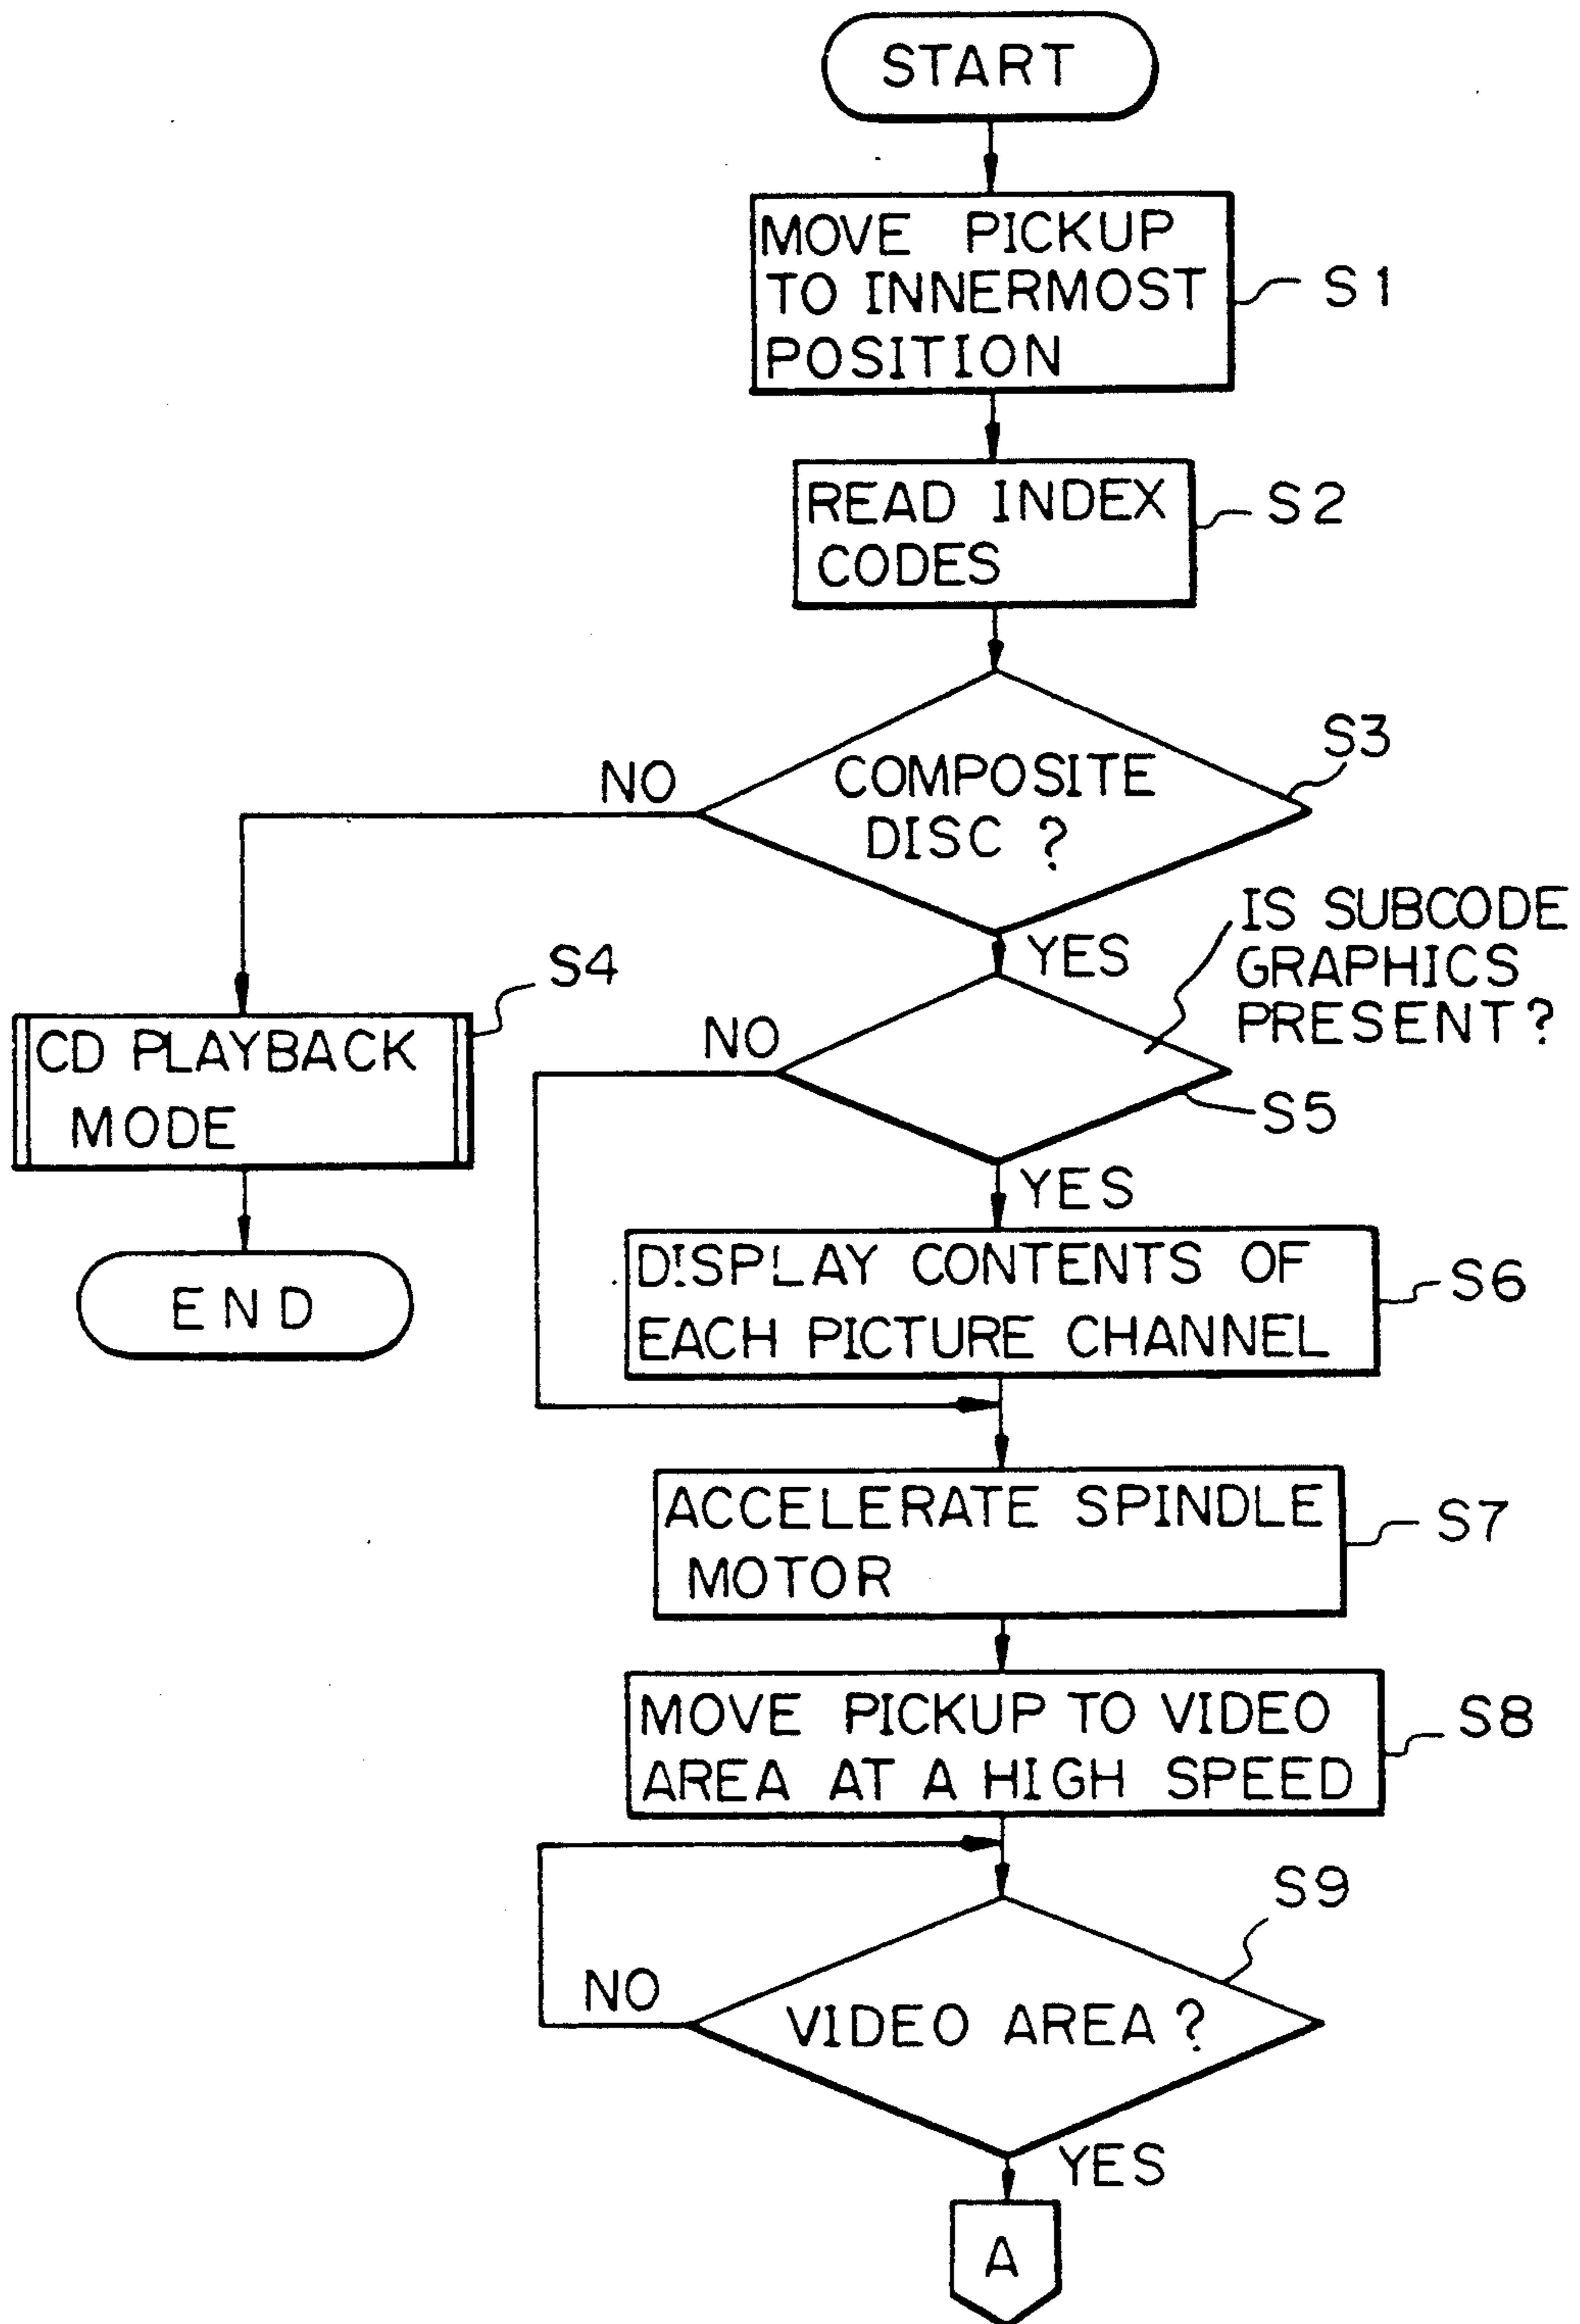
START

MOVE PICKUP TO INNERMOST POSITION

S1

READ INDEX CODES

S2

S3

NO

COMPOSITE DISC ?

YES

IS SUBCODE GRAPHICS PRESENT?

S4

CD PLAYBACK MODE

NO

S5

END

YES

DISPLAY CONTENTS OF EACH PICTURE CHANNEL

S6

ACCELERATE SPINDLE MOTOR

S7

MOVE PICKUP TO VIDEO AREA AT A HIGH SPEED

S8

S9

NO

VIDEO AREA ?

YES

A